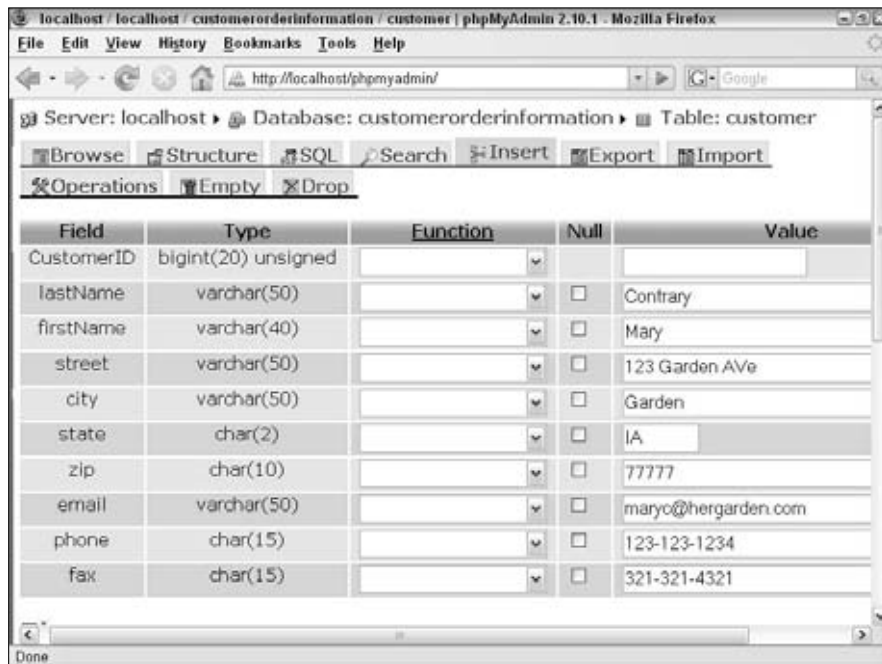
localhost / localhost / customerorderinformation / customer | phpMyAdmin 2.10.1 - Mozilla Firefox

File Edit View History Bookmarks Tools Help

http://localhost/phpmyadmin/

Google

Server: localhost ▸ Database: customerorderinformation ▸ Table: customer

Browse Structure SQL Search Insert Export Import Operations Empty Drop

| Field | Type | Function | Null | Value |
|---|---|---|---|---|
| CustomerID | bigint(20) unsigned | | | |
| lastName | varchar(50) | | ☐ | Contrary |
| firstName | varchar(40) | | ☐ | Mary |
| street | varchar(50) | | ☐ | 123 Garden AVe |
| city | varchar(50) | | ☐ | Garden |
| state | char(2) | | ☐ | IA |
| zip | char(10) | | ☐ | 77777 |
| email | varchar(50) | | ☐ | maryc@hergarden.com |
| phone | char(15) | | ☐ | 123-123-1234 |
| fax | char(15) | | ☐ | 321-321-4321 |

Done